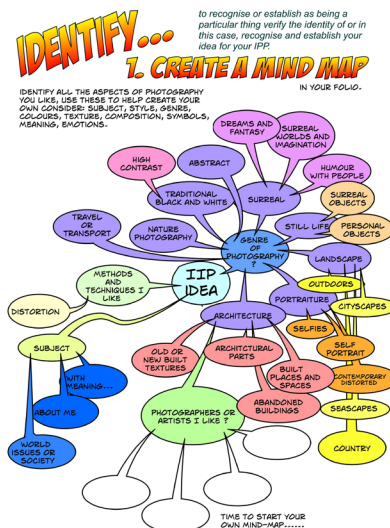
IDENTIFY...

to recognise or establish as being a particular thing verify the identity of or in this case, recognise and establish your idea for your IPP.

1. CREATE A MIND MAP

IN YOUR FOLIO.

IDENTIFY ALL THE ASPECTS OF PHOTOGRAPHY YOU LIKE, USE THESE TO HELP CREATE YOUR OWN CONSIDER: SUBJECT, STYLE, GENRE, COLOURS, TEXTURE, COMPOSITION, SYMBOLS, MEANING, EMOTIONS.

DREAMS AND FANTASY

SURREAL WORLDS AND IMAGINATION

HIGH CONTRAST

ABSTRACT

HUMOUR WITH PEOPLE

TRADITIONAL BLACK AND WHITE

SURREAL

SURREAL OBJECTS

TRAVEL OR TRANSPORT

NATURE PHOTOGRAPHY

STILL LIFE

PERSONAL OBJECTS

GENRE OF PHOTOGRAPHY ?

LANDSCAPE

METHODS AND TECHNIQUES I LIKE

IIP IDEA

OUTDOORS

CITYSCAPES

PORTRAITURE

DISTORTION

ARCHITECTURE

SELFIES

SUBJECT

OLD OR NEW BUILT TEXTURES

ARCHITCTURAL PARTS

SELF PORTRAIT

WITH MEANING...

BUILT PLACES AND SPACES

CONTEMPORARY DISTORTED

ABOUT ME

ABANDONED BUILDINGS

SEASCAPES

PHOTOGRAPHERS OR ARTISTS I LIKE ?

WORLD ISSUES OR SOCIETY

COUNTRY

TIME TO START YOUR OWN MIND-MAP......